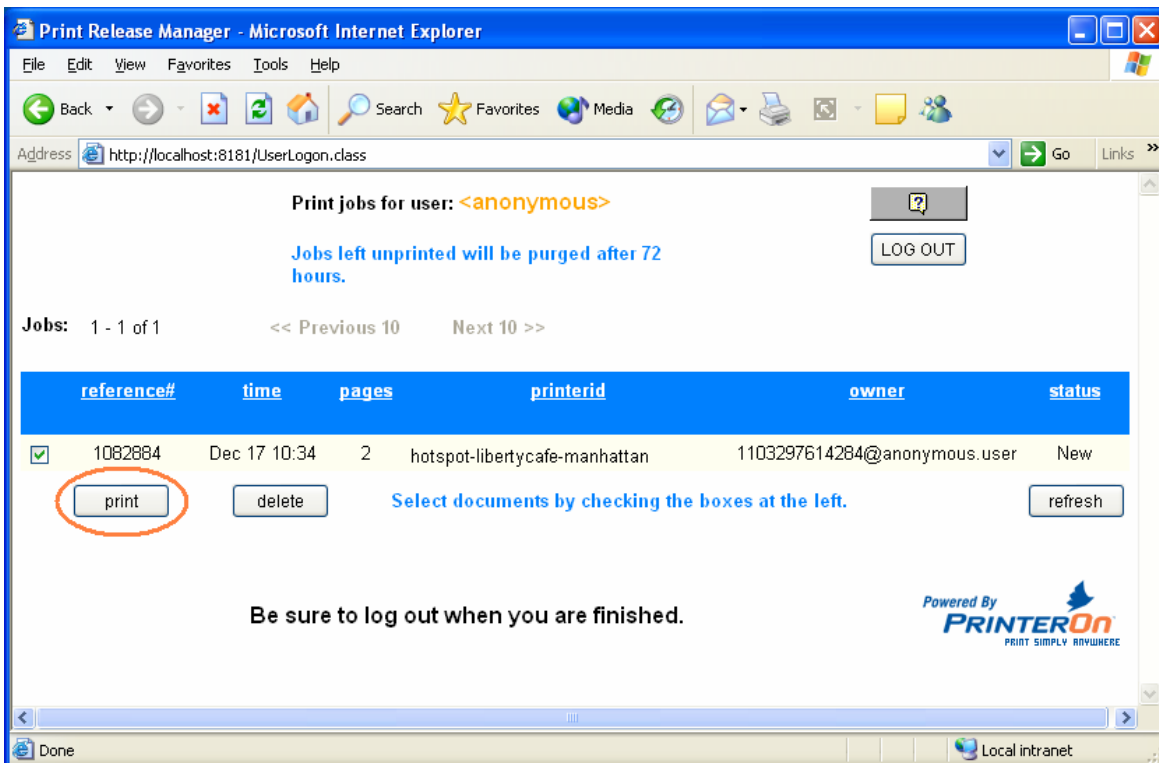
Print Release Manager - Microsoft Internet Explorer

File Edit View Favorites Tools Help

Back Search Favorites Media

Address http://localhost:8181/UserLogon.class Go Links

Print jobs for user: <anonymous>

Jobs left unprinted will be purged after 72 hours.

LOG OUT

Jobs: 1 - 1 of 1 << Previous 10 Next 10 >>

| | reference# | time | pages | printerid | owner | status |
|---|---|---|---|---|---|---|
| ☑ | 1082884 | Dec 17 10:34 | 2 | hotspot-libertycafe-manhattan | 1103297614284@anonymous.user | New |

print delete Select documents by checking the boxes at the left. refresh

Be sure to log out when you are finished.

Powered By PRINTERON PRINT SIMPLY ANYWHERE

Done Local intranet